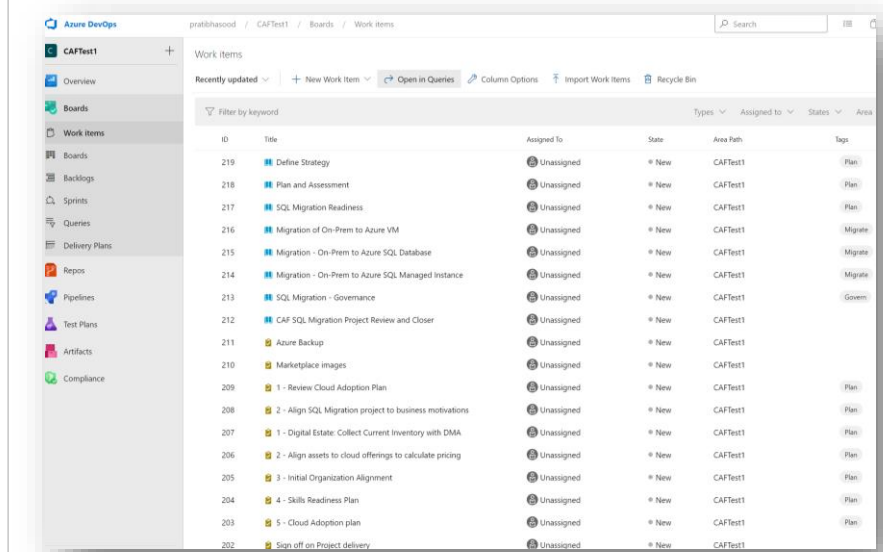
Azure DevOps

pratibhasood / CAFTest1 / Boards / Work items

Search

C CAFTest1 +

Overview

Boards

Work items

Boards

Backlogs

Sprints

Queries

Delivery Plans

Repos

Pipelines

Test Plans

Artifacts

Compliance

Work items

Recently updated

+ New Work Item

Open in Queries

Column Options

Import Work Items

Recycle Bin

Filter by keyword

Types

Assigned to

States

Area

| ID | Title | Assigned To | State | Area Path | Tags |
|---|---|---|---|---|---|
| 219 | Define Strategy | Unassigned | New | CAFTest1 | Plan |
| 218 | Plan and Assessment | Unassigned | New | CAFTest1 | Plan |
| 217 | SQL Migration Readiness | Unassigned | New | CAFTest1 | Plan |
| 216 | Migration of On-Prem to Azure VM | Unassigned | New | CAFTest1 | Migrate |
| 215 | Migration - On-Prem to Azure SQL Database | Unassigned | New | CAFTest1 | Migrate |
| 214 | Migration - On-Prem to Azure SQL Managed Instance | Unassigned | New | CAFTest1 | Migrate |
| 213 | SQL Migration - Governance | Unassigned | New | CAFTest1 | Govern |
| 212 | CAF SQL Migration Project Review and Closer | Unassigned | New | CAFTest1 | |
| 211 | Azure Backup | Unassigned | New | CAFTest1 | |
| 210 | Marketplace images | Unassigned | New | CAFTest1 | |
| 209 | 1 - Review Cloud Adoption Plan | Unassigned | New | CAFTest1 | Plan |
| 208 | 2 - Align SQL Migration project to business motivations | Unassigned | New | CAFTest1 | Plan |
| 207 | 1 - Digital Estate: Collect Current Inventory with DMA | Unassigned | New | CAFTest1 | Plan |
| 206 | 2 - Align assets to cloud offerings to calculate pricing | Unassigned | New | CAFTest1 | Plan |
| 205 | 3 - Initial Organization Alignment | Unassigned | New | CAFTest1 | Plan |
| 204 | 4 - Skills Readiness Plan | Unassigned | New | CAFTest1 | Plan |
| 203 | 5 - Cloud Adoption plan | Unassigned | New | CAFTest1 | Plan |
| 202 | Sign off on Project delivery | Unassigned | New | CAFTest1 | |